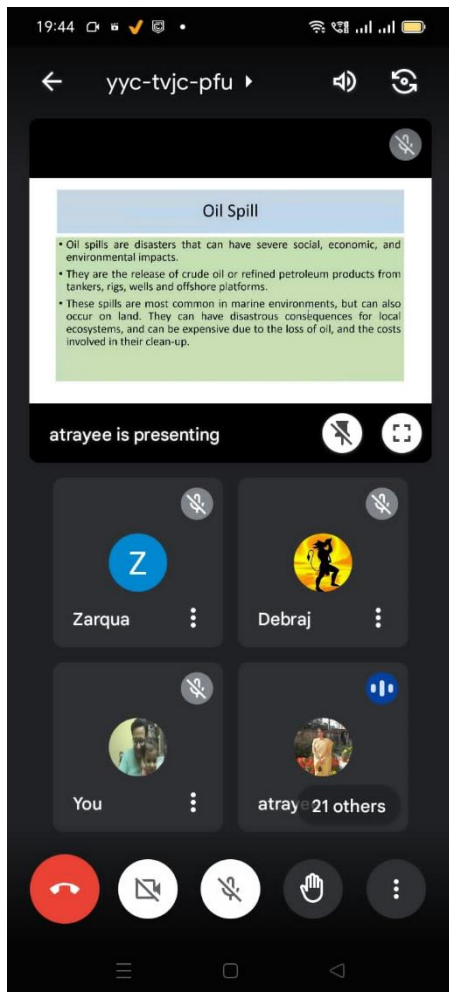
19:44

yyc-tvjc-pfu

Oil Spill

• Oil spills are disasters that can have severe social, economic, and environmental impacts.

• They are the release of crude oil or refined petroleum products from tankers, rigs, wells and offshore platforms.

• These spills are most common in marine environments, but can also occur on land. They can have disastrous consequences for local ecosystems, and can be expensive due to the loss of oil, and the costs involved in their clean-up.

atrayee is presenting

Z

Zarqua

Debraj

You

atraye

21 others